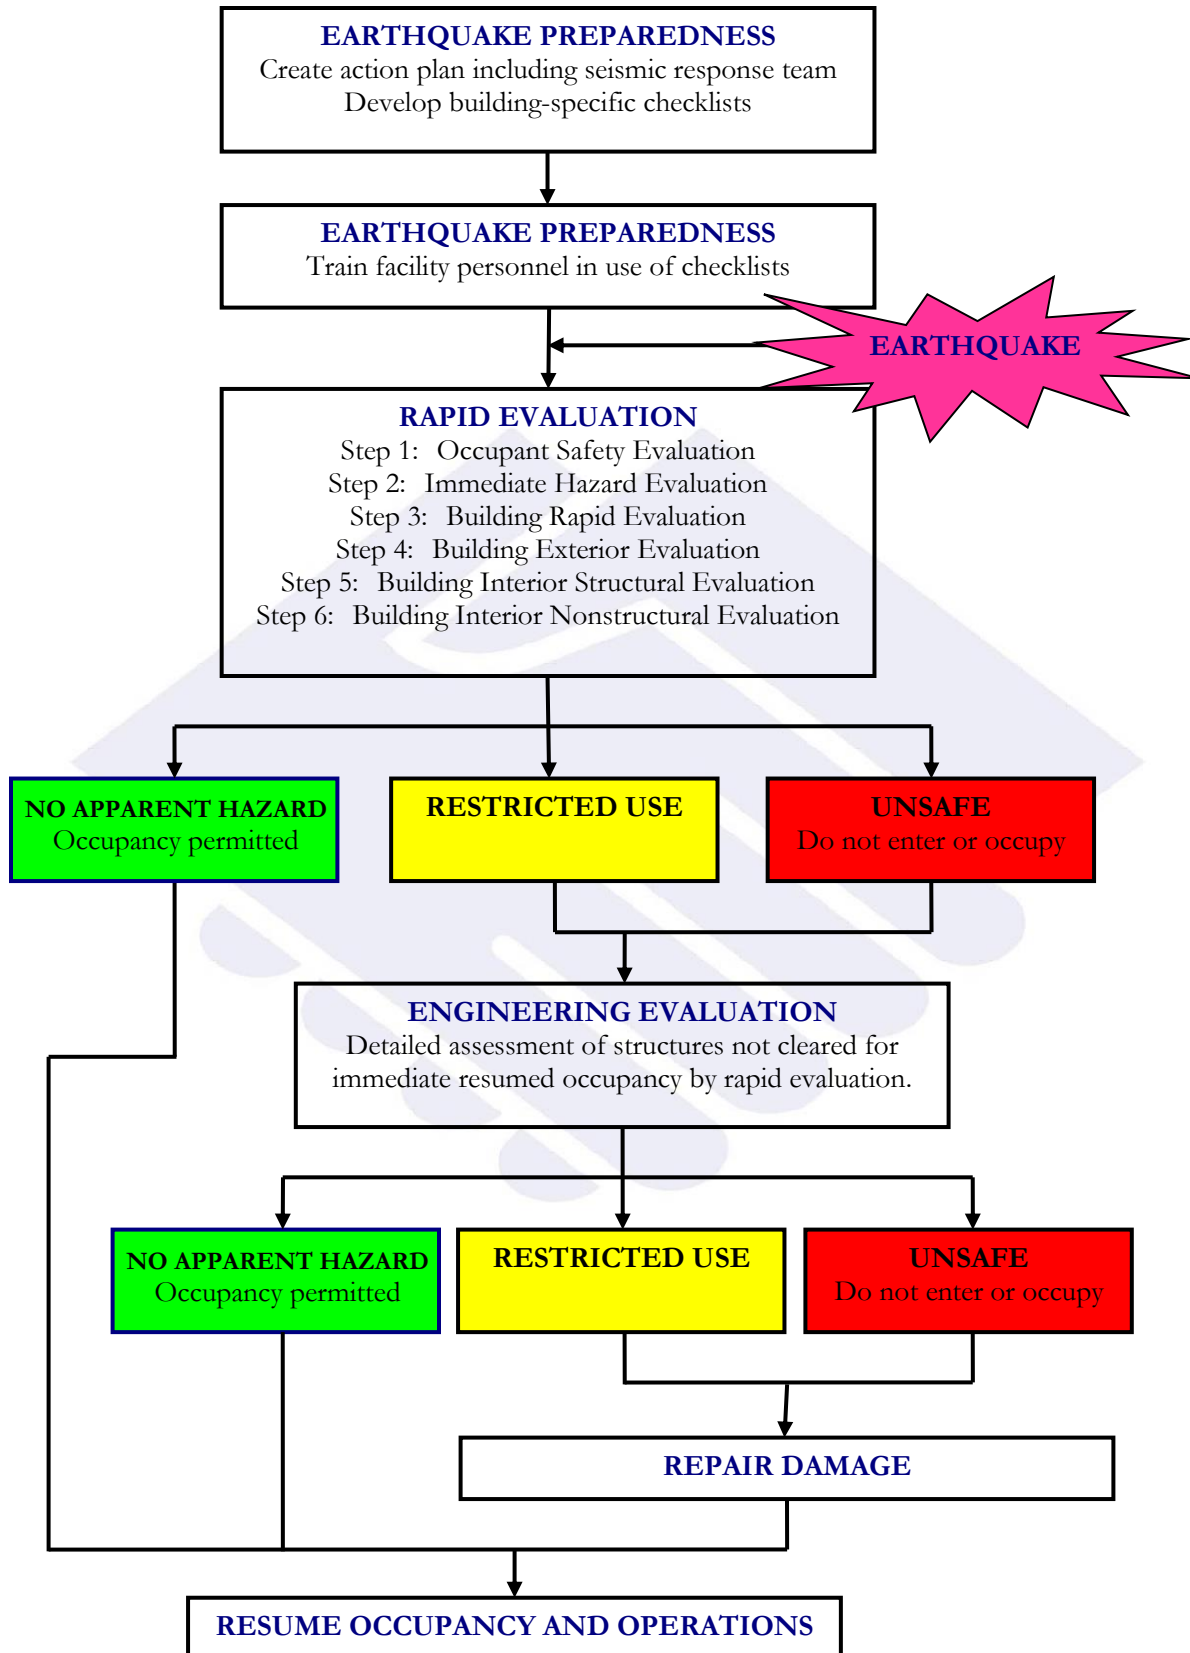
EARTHQUAKE PREPAREDNESS
Create action plan including seismic response team
Develop building-specific checklists

EARTHQUAKE PREPAREDNESS
Train facility personnel in use of checklists

EARTHQUAKE

RAPID EVALUATION
Step 1: Occupant Safety Evaluation
Step 2: Immediate Hazard Evaluation
Step 3: Building Rapid Evaluation
Step 4: Building Exterior Evaluation
Step 5: Building Interior Structural Evaluation
Step 6: Building Interior Nonstructural Evaluation

NO APPARENT HAZARD
Occupancy permitted

RESTRICTED USE

UNSAFE
Do not enter or occupy

ENGINEERING EVALUATION
Detailed assessment of structures not cleared for immediate resumed occupancy by rapid evaluation.

NO APPARENT HAZARD
Occupancy permitted

RESTRICTED USE

UNSAFE
Do not enter or occupy

REPAIR DAMAGE

RESUME OCCUPANCY AND OPERATIONS